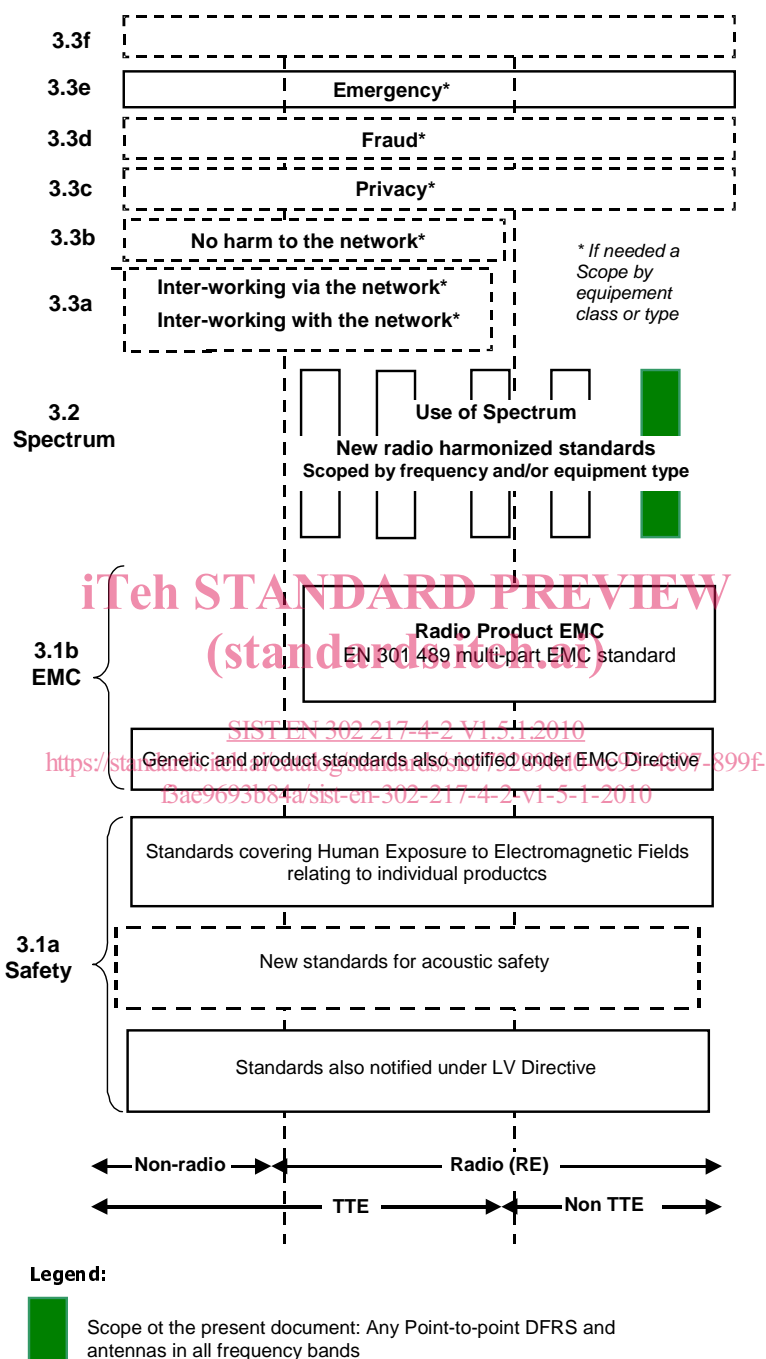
3.3f

3.3e Emergency*

3.3d Fraud*

3.3c Privacy*

3.3b No harm to the network*

3.3a Inter-working via the network*
Inter-working with the network*

* If needed a Scope by equipement class or type

3.2 Spectrum

Use of Spectrum
New radio harmonized standards
Scoped by frequency and/or equipment type

iTeh STANDARD PREVIEW
(standards.iteh.ai)

3.1b EMC

Radio Product EMC
EN 301 489 multi-part EMC standard

SIST EN 302 217-4-2 V1.5.1:2010
https://standards.iteh.ai/catalog/standards/sist/79289d0-c093-4e07-899f-f3ae9693b84a/sist-en-302-217-4-2-v1-5-1-2010

Generic and product standards also notified under EMC Directive

3.1a Safety

Standards covering Human Exposure to Electromagnetic Fields relating to individual productcs

New standards for acoustic safety

Standards also notified under LV Directive

Non-radio
Radio (RE)
TTE
Non TTE

Legend:

Scope ot the present document: Any Point-to-point DFRS and antennas in all frequency bands